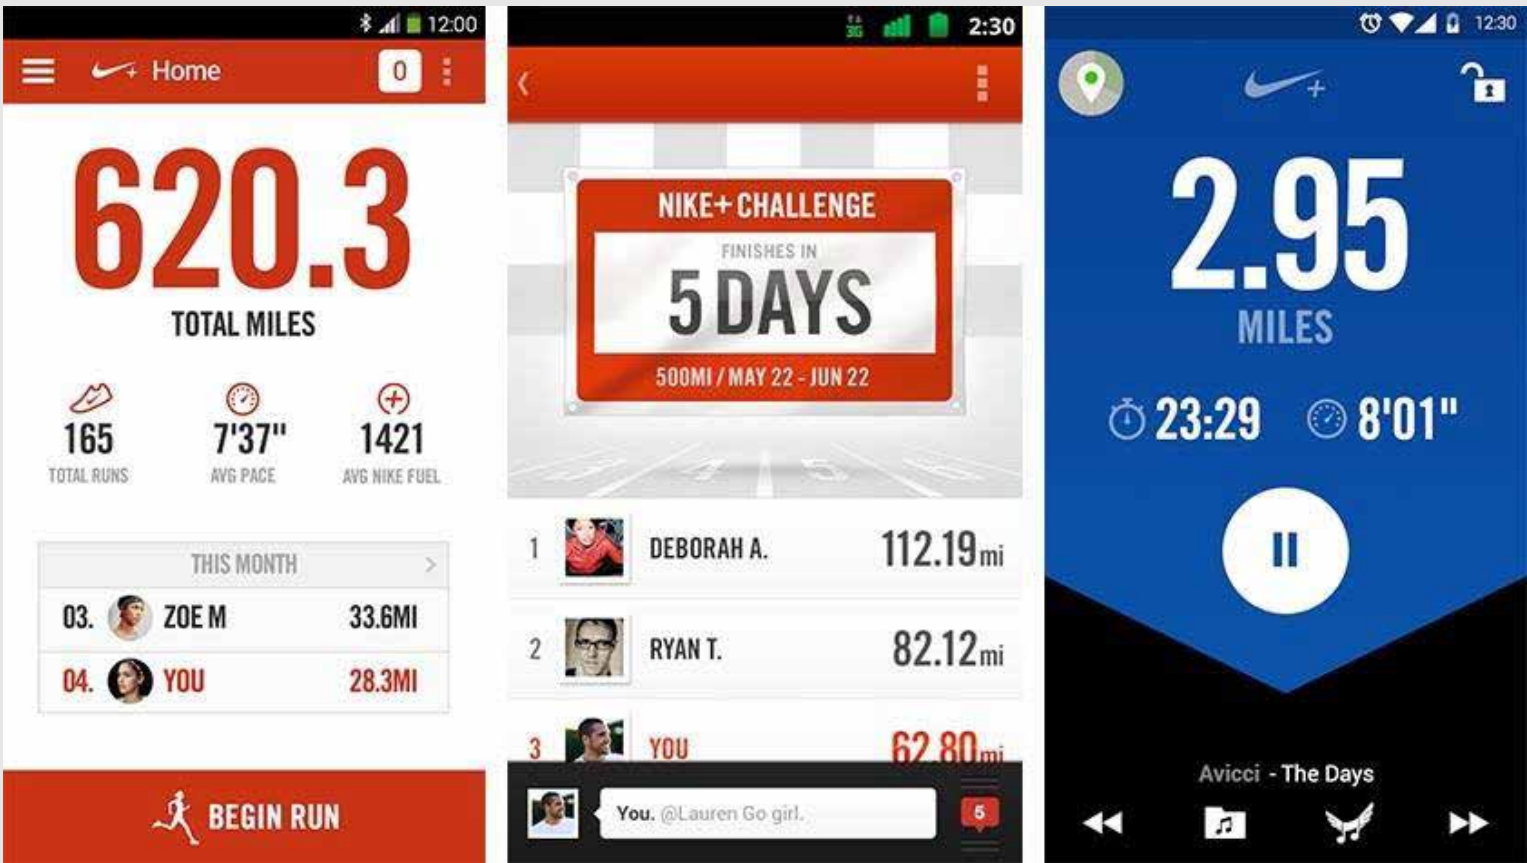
12:00

Home 0

620.3
TOTAL MILES

165
TOTAL RUNS

7'37"
AVG PACE

1421
AVG NIKE FUEL

THIS MONTH

03. ZOE M 33.6MI

04. YOU 28.3MI

BEGIN RUN

3G 2:30

NIKE+ CHALLENGE
FINISHES IN
5 DAYS
500MI / MAY 22 - JUN 22

1 DEBORAH A. 112.19mi

2 RYAN T. 82.12mi

3 YOU 62.80mi

You. @Lauren Go girl.

5

12:30

2.95
MILES

23:29

8'01"

Avicci - The Days